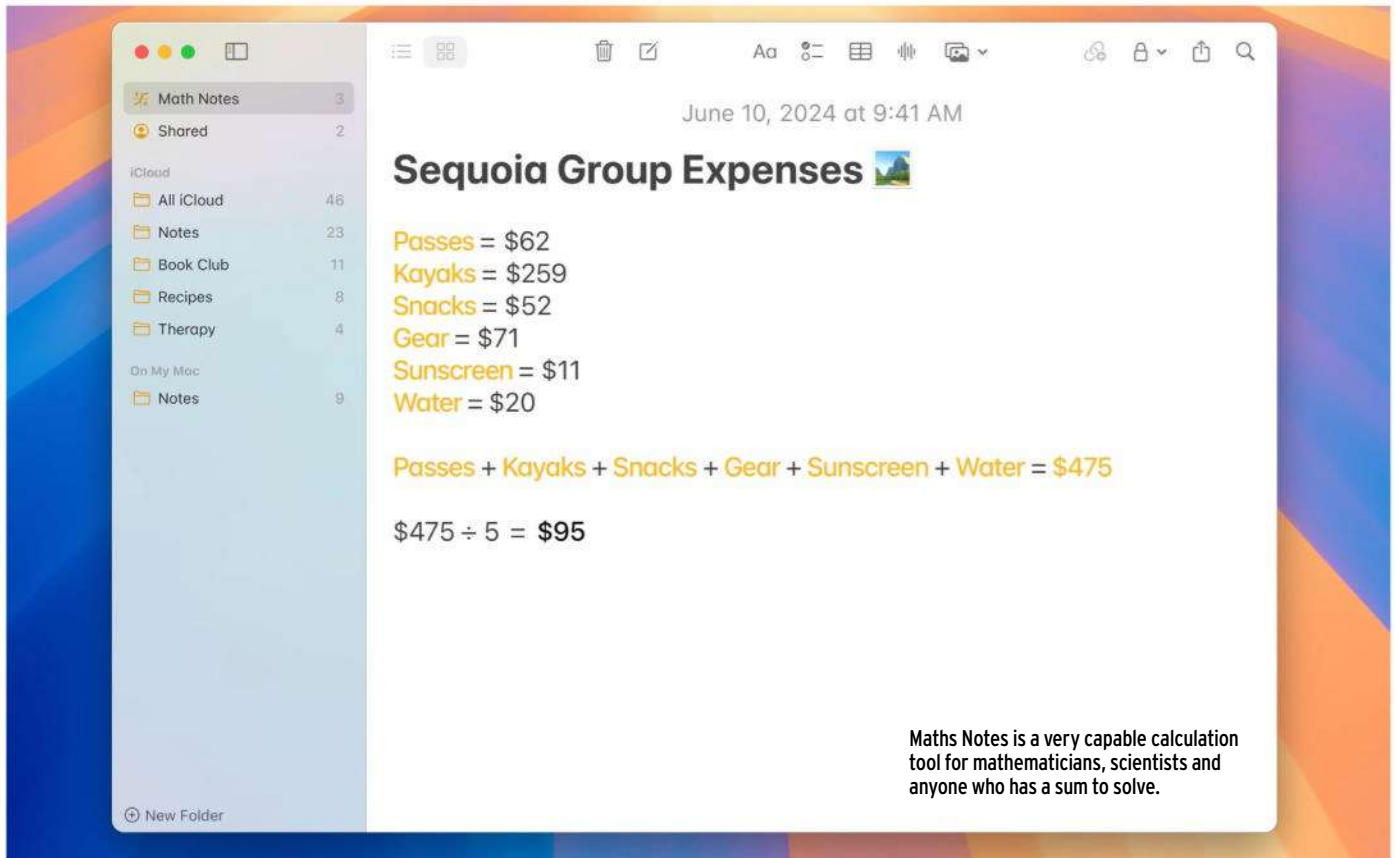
Aa

Math Notes 3
Shared 2
iCloud
All iCloud 46
Notes 23
Book Club 11
Recipes 8
Therapy 4
On My Mac
Notes 9

New Folder

June 10, 2024 at 9:41 AM

Sequoia Group Expenses

Passes = \$62
Kayaks = \$259
Snacks = \$52
Gear = \$71
Sunscreen = \$11
Water = \$20

Passes + Kayaks + Snacks + Gear + Sunscreen + Water = \$475

\$475 ÷ 5 = **\$95**

Maths Notes is a very capable calculation tool for mathematicians, scientists and anyone who has a sum to solve.